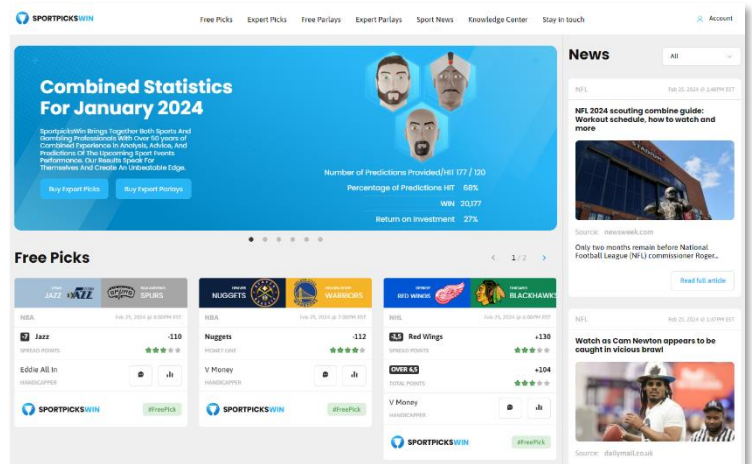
SPORTPICKSWIN

Free Picks Expert Picks Free Parlays Expert Parlays Sport News Knowledge Center Stay in touch

Account

Combined Statistics For January 2024

SportpicksWin Brings Together Both Sports And Gambling Professionals With Over 50 years of Combined Experience in Analysis, Advice, And Predictions Of The Upcoming Sport Events Performance. Our Results Speak For Themselves And Create An Unbeatable Edge.

Buy Expert Picks Buy Expert Parlays

Number of Predictions Provided/HIT 177 / 120
Percentage of Predictions HIT 68%
WIN 20,177
Return on Investment 27%

Free Picks

1 / 2

JAZZ SPURS

NBA Feb 25, 2024 @ 6:00PM EST
Jazz -110
SPREAD POINTS
Eddie All In
HANDICAPPER
SPORTPICKSWIN #FreePick

NUGGETS WARRIORS

NBA Feb 25, 2024 @ 7:00PM EST
Nuggets -112
MONEY LINE
V Money
HANDICAPPER
SPORTPICKSWIN #FreePick

RED WINGS BLACKHAWKS

NHL Feb 25, 2024 @ 6:00PM EST
-1,5 Red Wings +130
SPREAD POINTS
OVER 6,5 +104
TOTAL POINTS
V Money
HANDICAPPER
SPORTPICKSWIN #FreePick

News

All

NFL Feb 25, 2024 @ 3:48PM EST
NFL 2024 scouting combine guide: Workout schedule, how to watch and more
Source: newsweek.com
Only two months remain before National Football League (NFL) commissioner Roger...
Read full article

NFL Feb 25, 2024 @ 1:47PM EST
Watch as Cam Newton appears to be caught in vicious brawl
Source: dailymail.co.uk